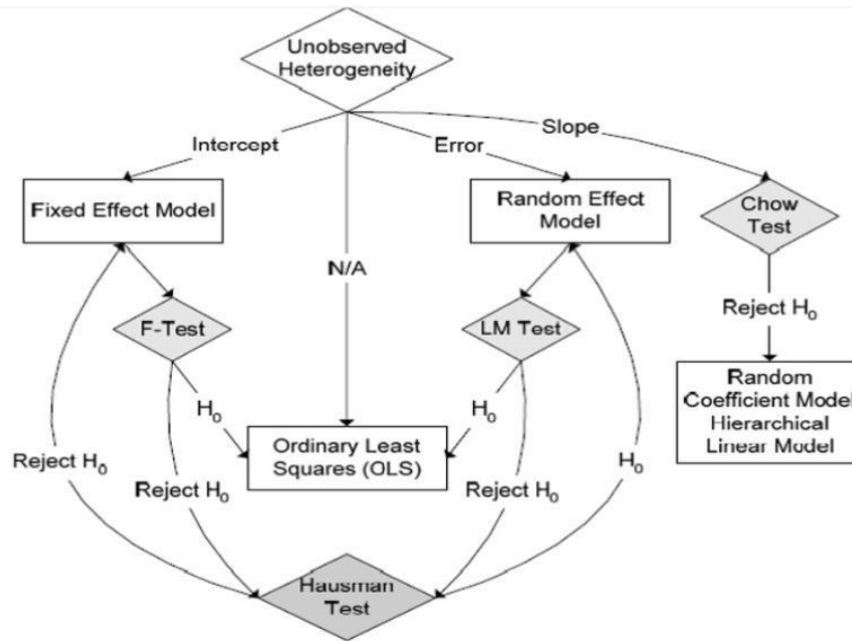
Unobserved Heterogeneity

Intercept

Error

Slope

Fixed Effect Model

N/A

Random Effect Model

Chow Test

F-Test

LM Test

Reject $H_0$

$H_0$

$H_0$

Ordinary Least Squares (OLS)

Random Coefficient Model Hierarchical Linear Model

Reject $H_0$

Reject $H_0$

Reject $H_0$

$H_0$

Hausman Test